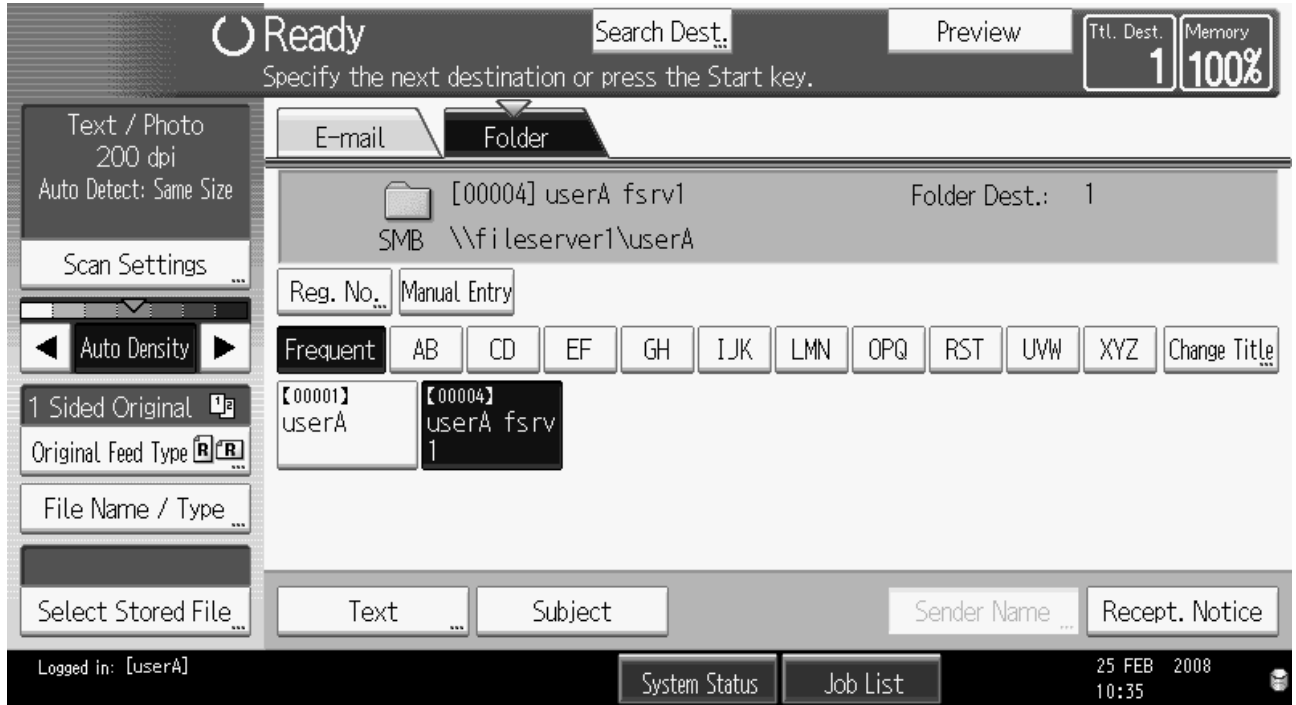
Ready
Specify the next destination or press the Start key.

Search Dest.

Preview

Ttl. Dest.
1

Memory
100%

Text / Photo
200 dpi
Auto Detect: Same Size

Scan Settings

Auto Density

1 Sided Original

Original Feed Type

File Name / Type

Select Stored File

E-mail

Folder

[00004] userA fsrv1

Folder Dest.: 1

SMB \\fileserver1\userA

Reg. No.

Manual Entry

| Frequent | AB | CD | EF | GH | IJK | LMN | OPQ | RST | UVW | XYZ | Change Title |
|---|---|---|---|---|---|---|---|---|---|---|---|

【00001】
userA

【00004】
userA fsrv
1

Text

Subject

Sender Name

Recept. Notice

Logged in: [userA]

System Status

Job List

25 FEB 2008
10:35